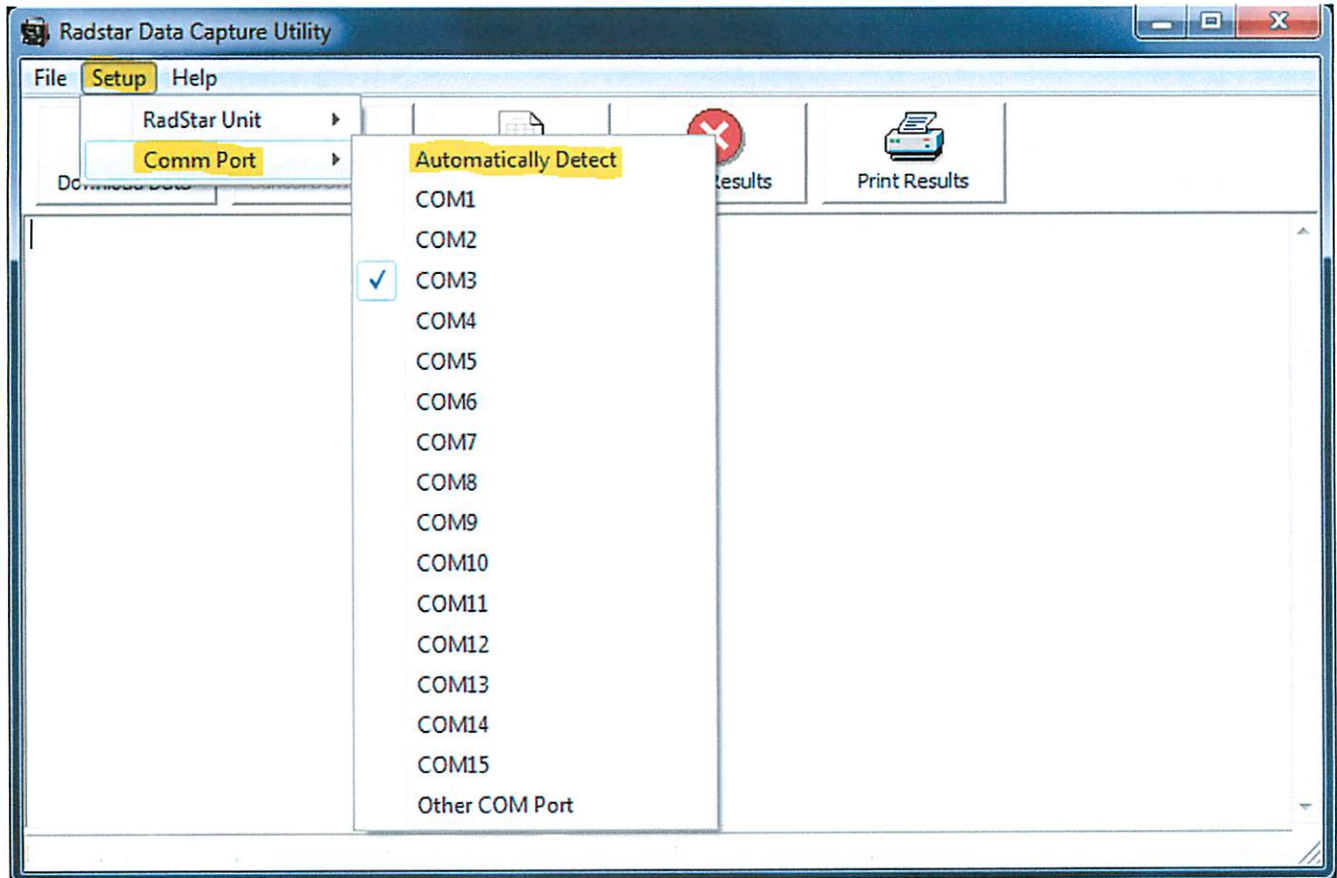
Radstar Data Capture Utility

File Setup Help

RadStar Unit

Comm Port

Automatically Detect
COM1
COM2
✓ COM3
COM4
COM5
COM6
COM7
COM8
COM9
COM10
COM11
COM12
COM13
COM14
COM15
Other COM Port

Do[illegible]

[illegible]esults

Print Results